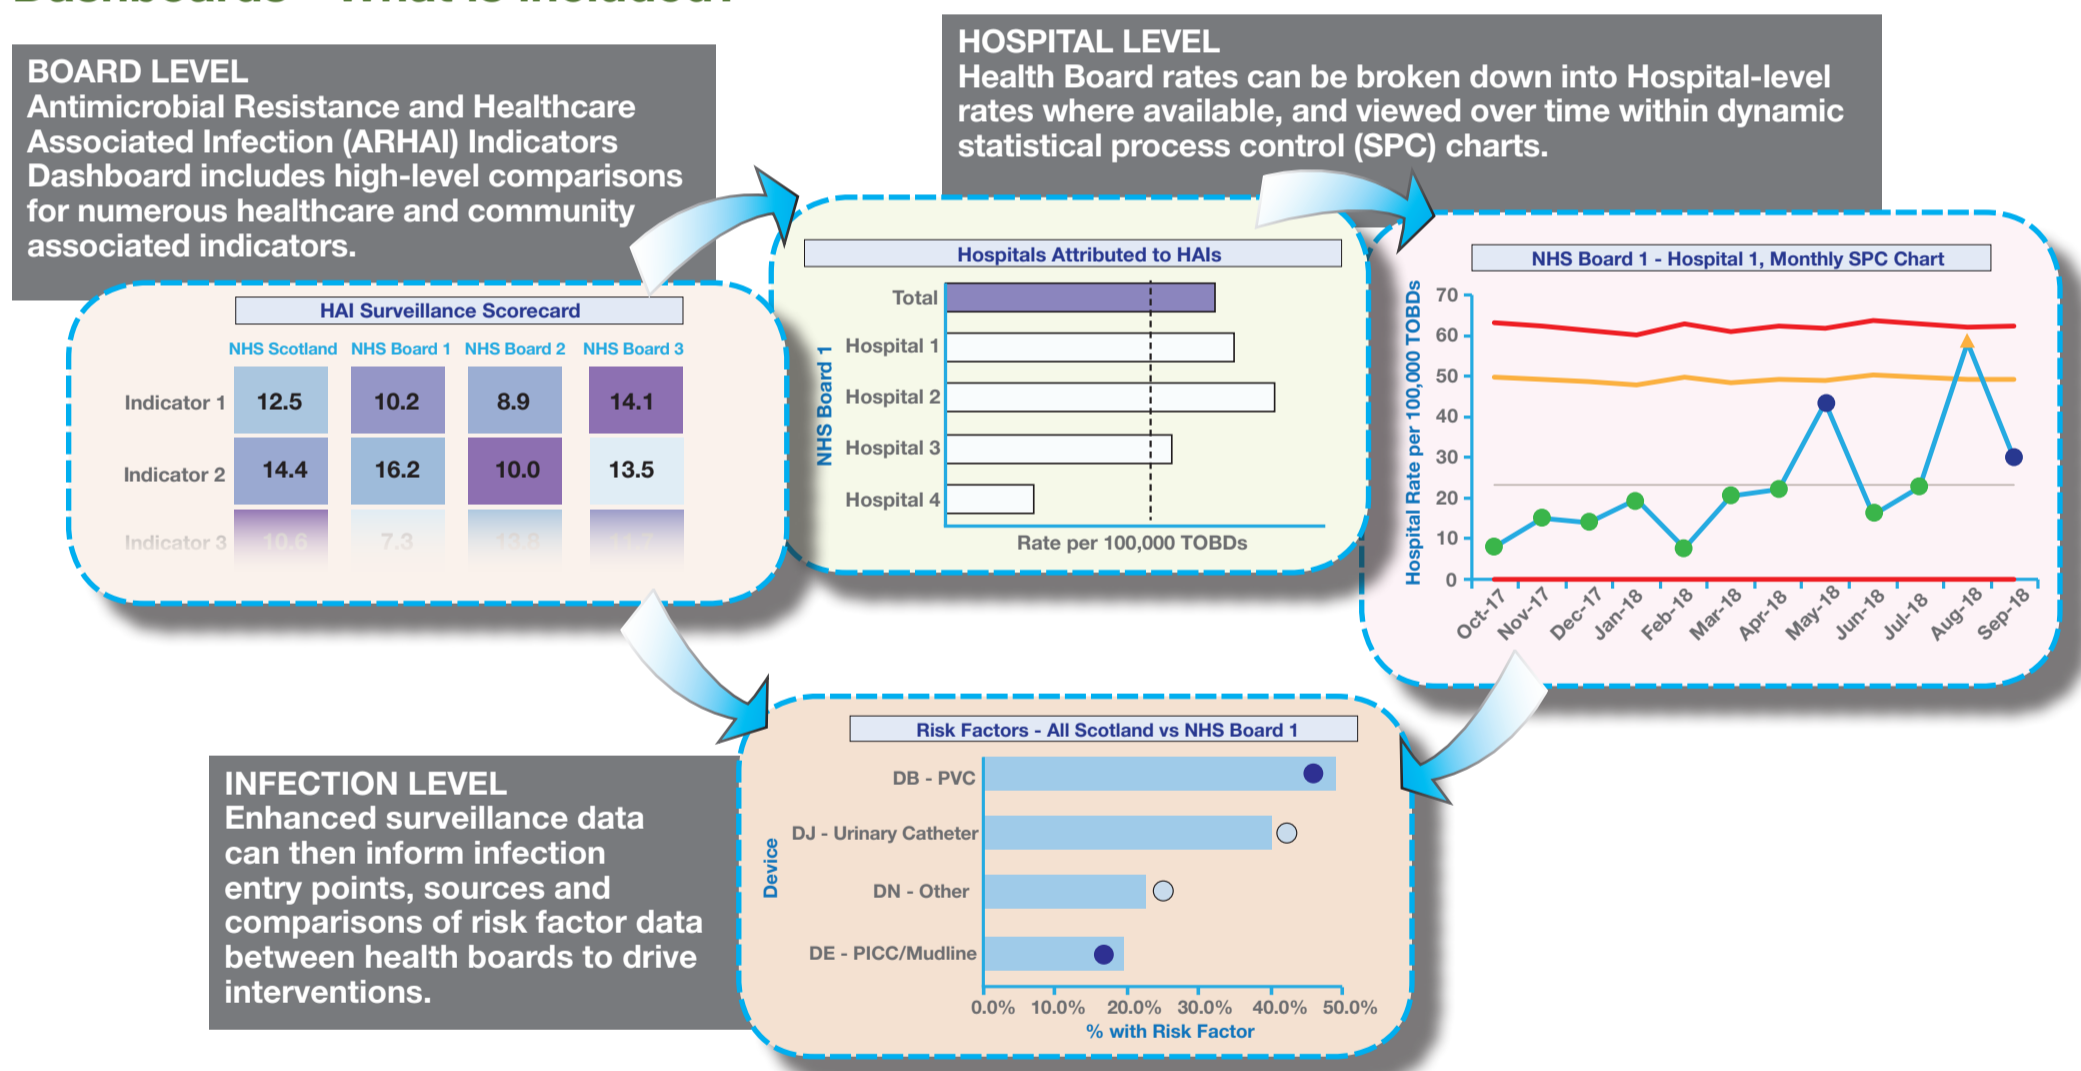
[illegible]

BOARD LEVEL
Antimicrobial Resistance and Healthcare Associated Infection (ARHAI) Indicators Dashboard includes high-level comparisons for numerous healthcare and community associated indicators.

HAI Surveillance Scorecard

| | NHS Scotland | NHS Board 1 | NHS Board 2 | NHS Board 3 |
|---|---|---|---|---|
| Indicator 1 | 12.5 | 10.2 | 8.9 | 14.1 |
| Indicator 2 | 14.4 | 16.2 | 10.0 | 13.5 |
| Indicator 3 | 10.6 | 7.3 | 13.8 | 11.7 |

HOSPITAL LEVEL
Health Board rates can be broken down into Hospital-level rates where available, and viewed over time within dynamic statistical process control (SPC) charts.

Hospitals Attributed to HAIs
NHS Board 1
Total
Hospital 1
Hospital 2
Hospital 3
Hospital 4
Rate per 100,000 TOBDs

NHS Board 1 - Hospital 1, Monthly SPC Chart
Hospital Rate per 100,000 TOBDs
70
60
50
40
30
20
10
0
Oct-17 Nov-17 Dec-17 Jan-18 Feb-18 Mar-18 Apr-18 May-18 Jun-18 Jul-18 Aug-18 Sep-18

INFECTION LEVEL
Enhanced surveillance data can then inform infection entry points, sources and comparisons of risk factor data between health boards to drive interventions.

Risk Factors - All Scotland vs NHS Board 1
Device
DB - PVC
DJ - Urinary Catheter
DN - Other
DE - PICC/Mudline
0.0% 10.0% 20.0% 30.0% 40.0% 50.0%
% with Risk Factor